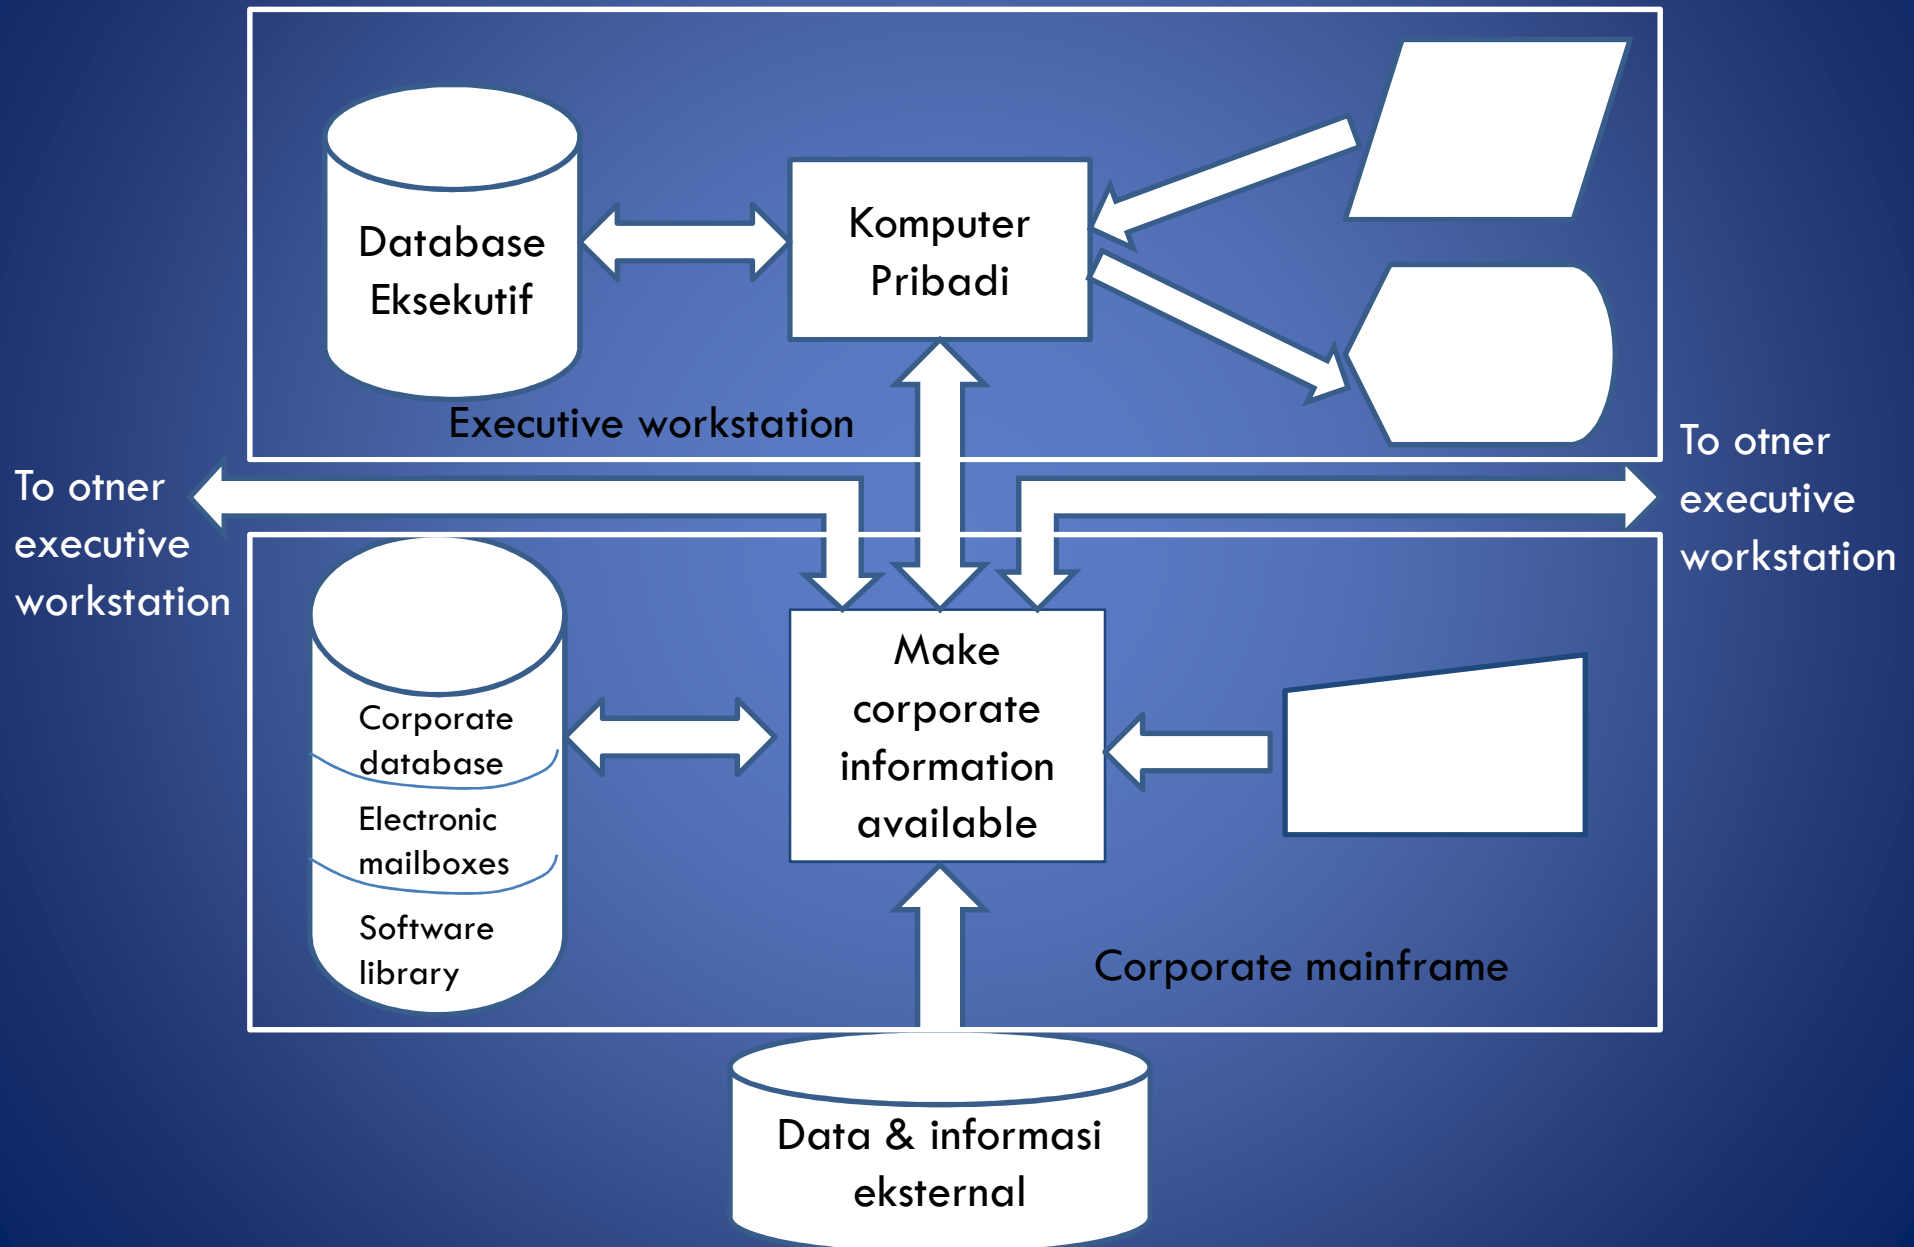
Database Eksekutif

Komputer Pribadi

Executive workstation

To otner executive workstation

To otner executive workstation

Corporate database

Electronic mailboxes

Software library

Make corporate information available

Corporate mainframe

Data & informasi eksternal